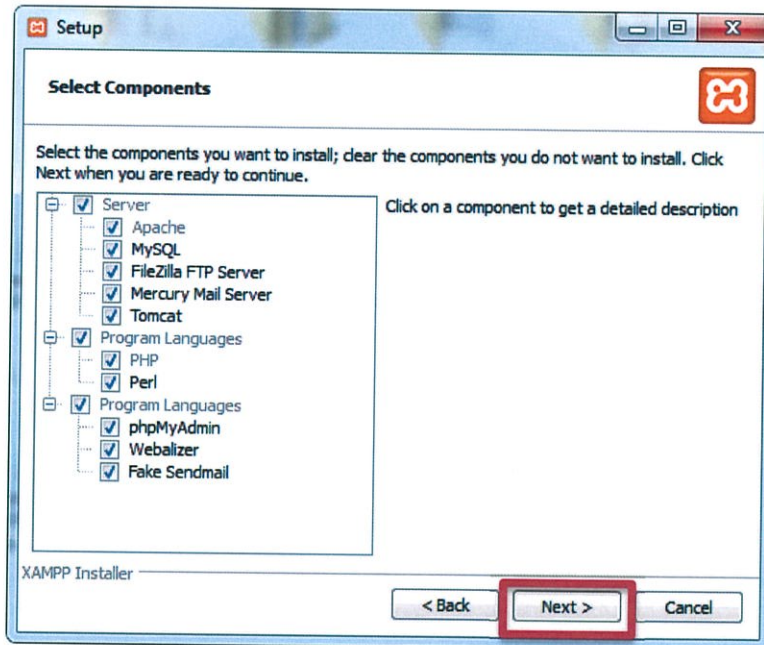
Setup

Select Components

Select the components you want to install; clear the components you do not want to install. Click Next when you are ready to continue.

Server
Apache
MySQL
FileZilla FTP Server
Mercury Mail Server
Tomcat
Program Languages
PHP
Perl
Program Languages
phpMyAdmin
Webalizer
Fake Sendmail

Click on a component to get a detailed description

XAMPP Installer

< Back
Next >
Cancel